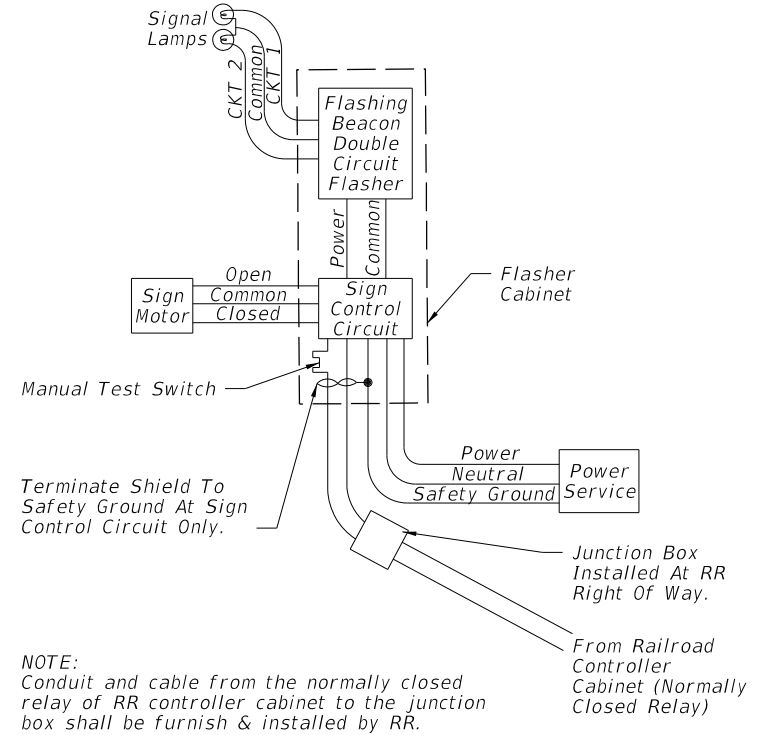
Signal Lamps

CKT 2

Common

CKT 1

Flashing Beacon Double Circuit Flasher

Power

Common

Flasher Cabinet

Sign Motor

Open

Common

Closed

Sign Control Circuit

Manual Test Switch

Power

Neutral

Safety Ground

Power Service

Terminate Shield To Safety Ground At Sign Control Circuit Only.

Junction Box Installed At RR Right Of Way.

From Railroad Controller Cabinet (Normally Closed Relay)

NOTE:
Conduit and cable from the normally closed relay of RR controller cabinet to the junction box shall be furnish & installed by RR.